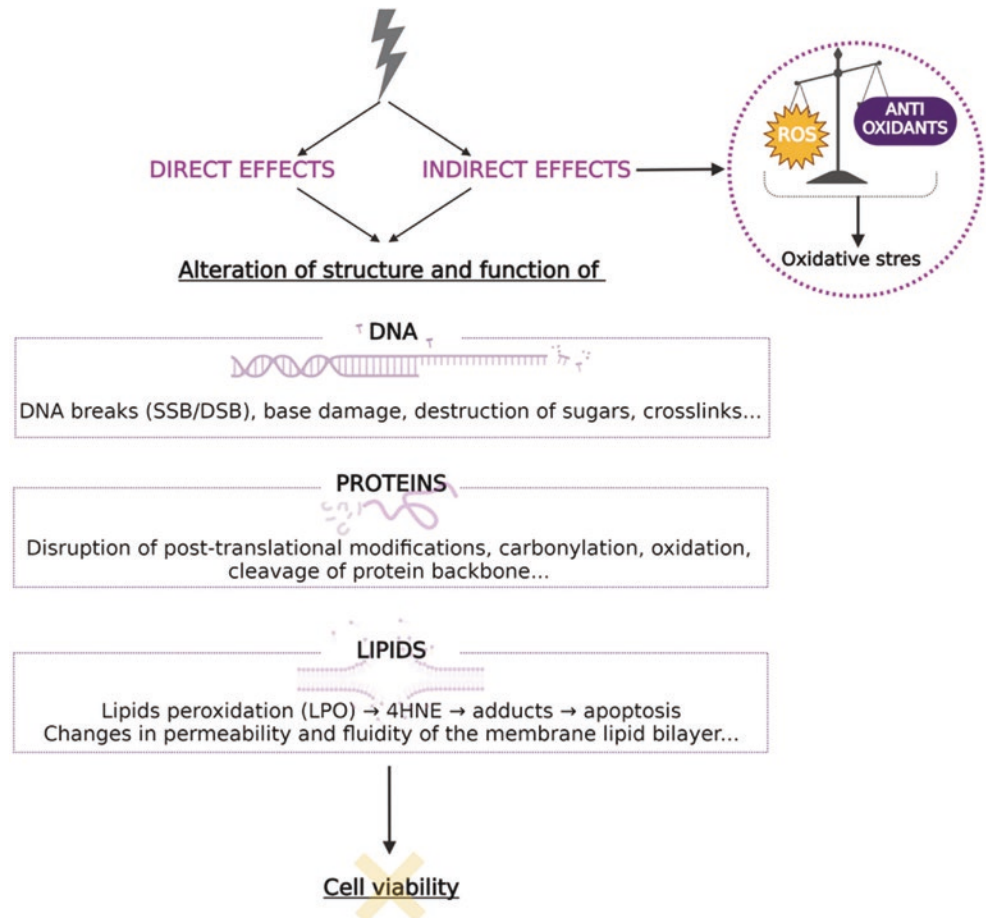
DIRECT EFFECTS

INDIRECT EFFECTS

ROS

ANTI OXIDANTS

Oxidative stres

Alteration of structure and function of

DNA

DNA breaks (SSB/DSB), base damage, destruction of sugars, crosslinks...

PROTEINS

Disruption of post-translational modifications, carbonylation, oxidation, cleavage of protein backbone...

LIPIDS

Lipids peroxidation (LPO) → 4HNE → adducts → apoptosis
Changes in permeability and fluidity of the membrane lipid bilayer...

Cell viability